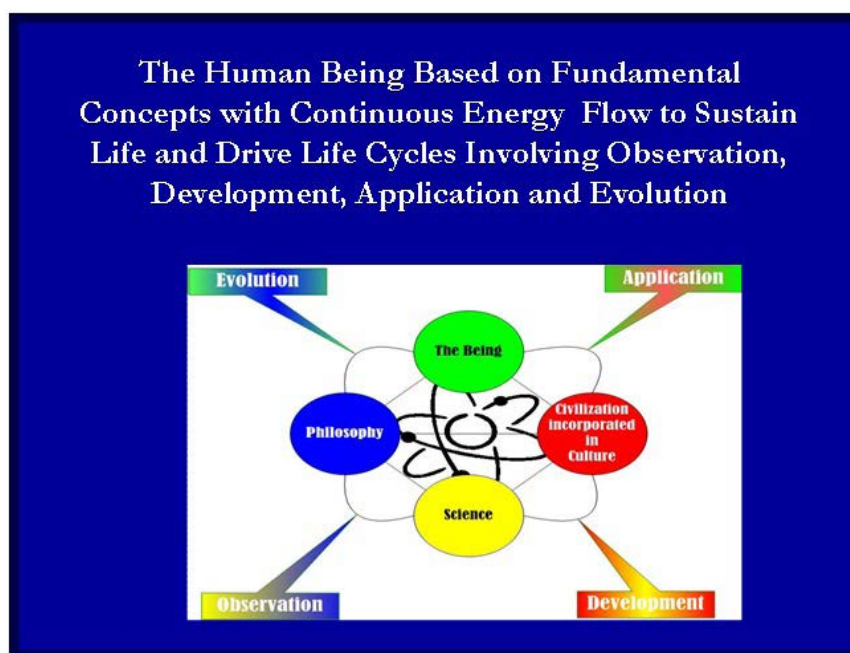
The Human Being Based on Fundamental Concepts with Continuous Energy Flow to Sustain Life and Drive Life Cycles Involving Observation, Development, Application and Evolution

Evolution

Application

The Being

Philosophy

Civilization incorporated in Culture

Science

Observation

Development